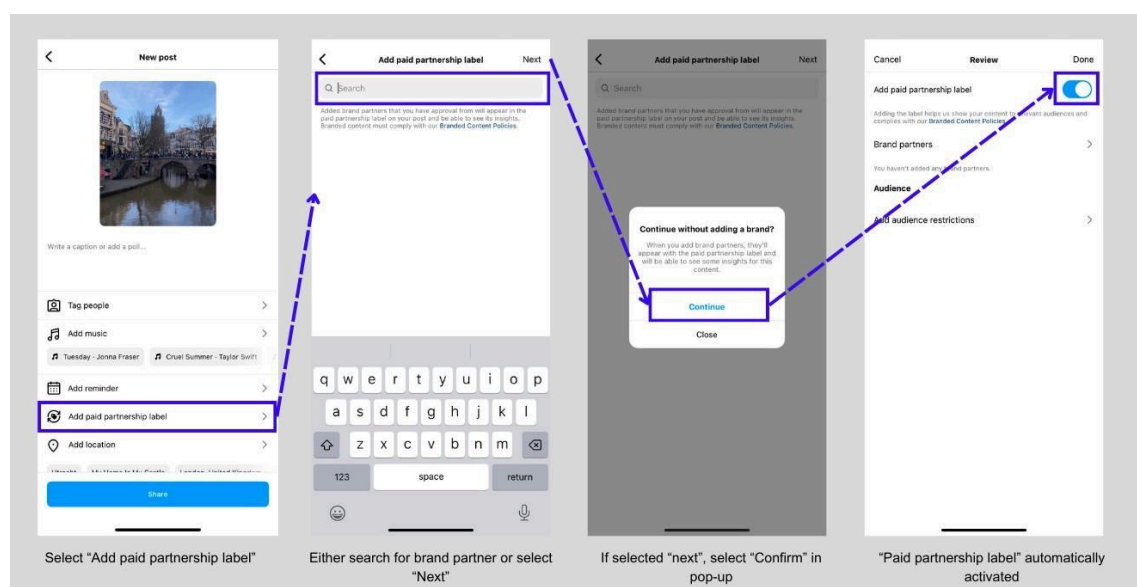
New post

Write a caption or add a poll...

Tag people

Add music

Tuesday - Jonna Fraser Cruel Summer - Taylor Swift

Add reminder

Add paid partnership label

Add location

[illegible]

Share

Select “Add paid partnership label”

Add paid partnership label Next

Search

Added brand partners that you have approval from will appear in the paid partnership label on your post and be able to see its insights. Branded content must comply with our Branded Content Policies.

q w e r t y u i o p
a s d f g h j k l
z x c v b n m
123 space return

Either search for brand partner or select “Next”

Add paid partnership label Next

Search

Added brand partners that you have approval from will appear in the paid partnership label on your post and be able to see its insights. Branded content must comply with our Branded Content Policies.

Continue without adding a brand?

When you add brand partners, they'll appear with the paid partnership label and will be able to see some insights for this content.

Continue

Close

If selected “next”, select “Confirm” in pop-up

Cancel Review Done

Add paid partnership label

Adding the label helps us show your content to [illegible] audiences and complies with our Branded Content Policies.

Brand partners

You haven't added any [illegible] partners.

Audience

Add audience restrictions

“Paid partnership label” automatically activated